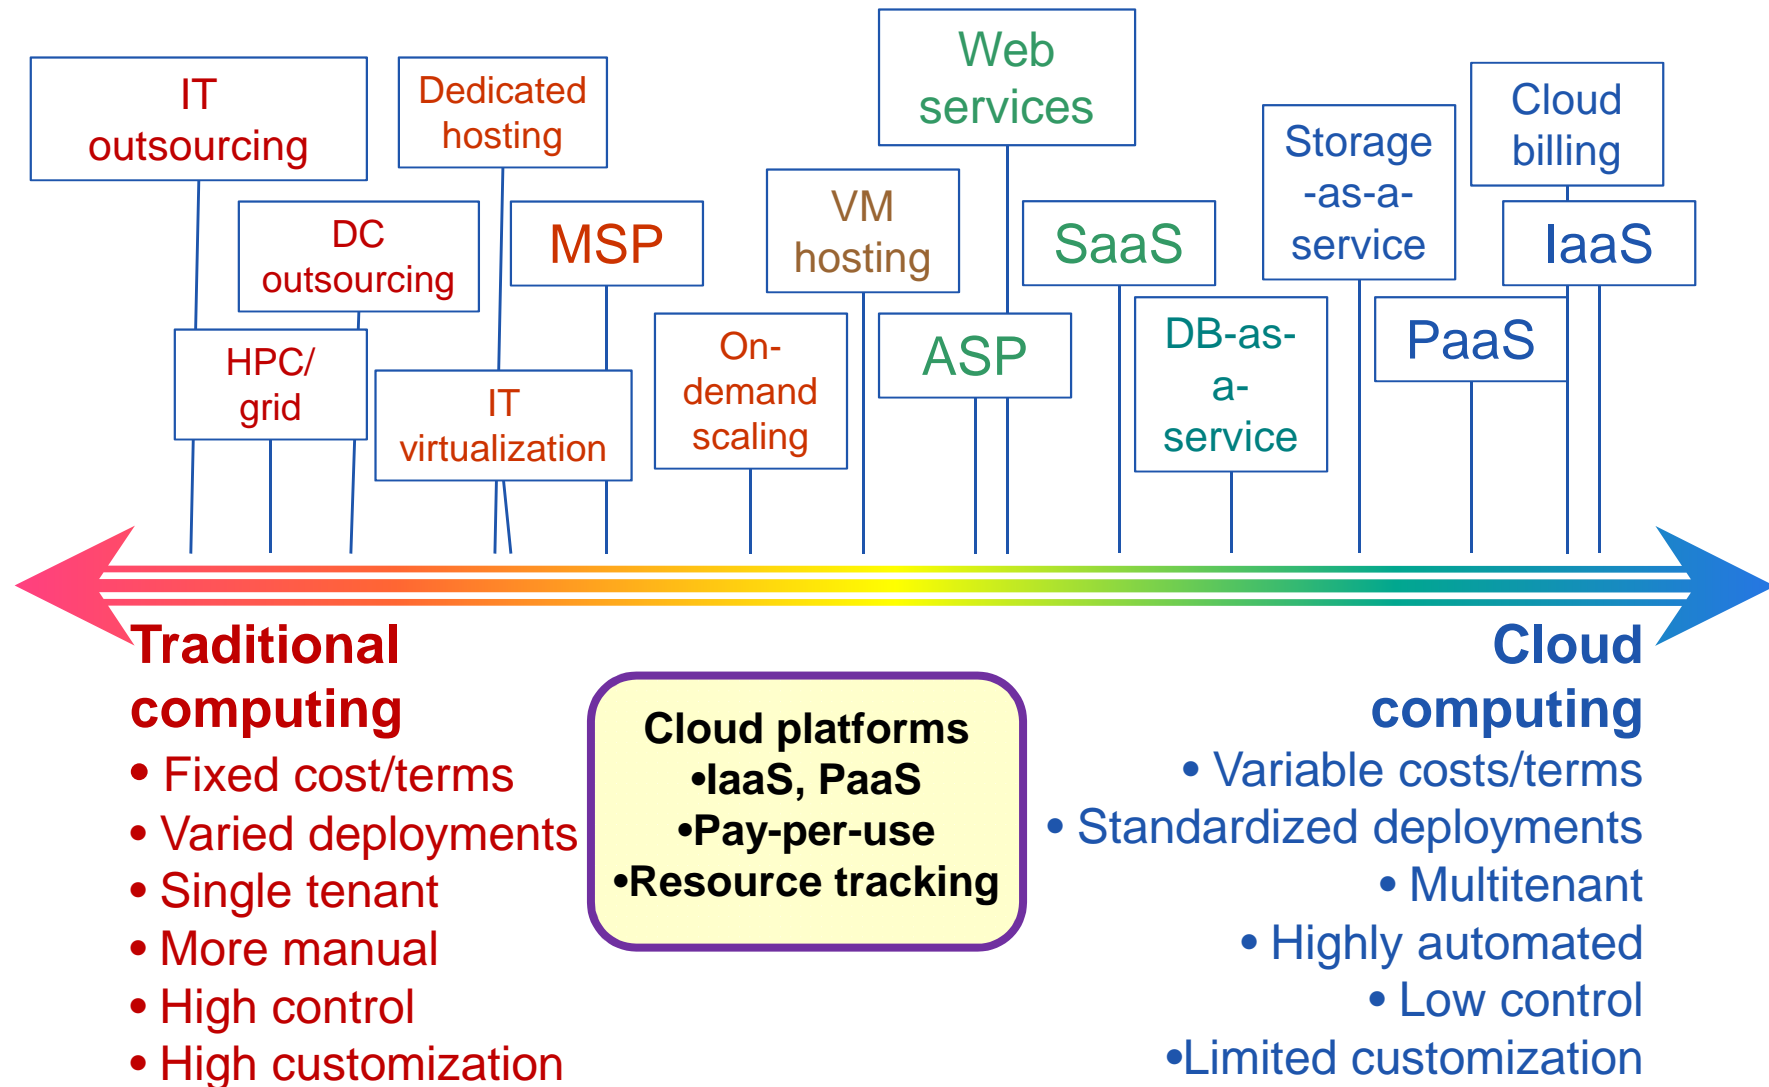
IT outsourcing

Dedicated hosting

Web services

Cloud billing

Storage -as-a-service

DC outsourcing

MSP

VM hosting

SaaS

IaaS

HPC/ grid

IT virtualization

On-demand scaling

ASP

DB-as-a-service

PaaS

Traditional computing
• Fixed cost/terms
• Varied deployments
• Single tenant
• More manual
• High control
• High customization

Cloud platforms
•IaaS, PaaS
•Pay-per-use
•Resource tracking

Cloud computing
• Variable costs/terms
• Standardized deployments
• Multitenant
• Highly automated
• Low control
•Limited customization